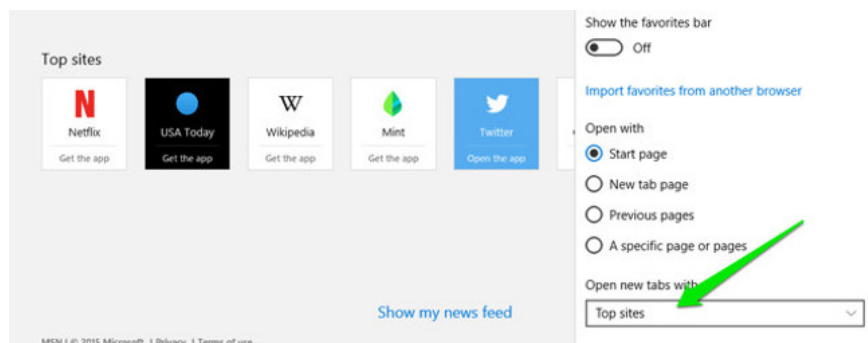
Top sites

N
Netflix
Get the app

USA Today
Get the app

W
Wikipedia
Get the app

Mint
Get the app

Twitter
Open the app

Show my news feed

MSN | © 2015 Microsoft | Privacy | Terms of use

Show the favorites bar

Off

Import favorites from another browser

Open with

Start page

New tab page

Previous pages

A specific page or pages

Open new tabs with

Top sites